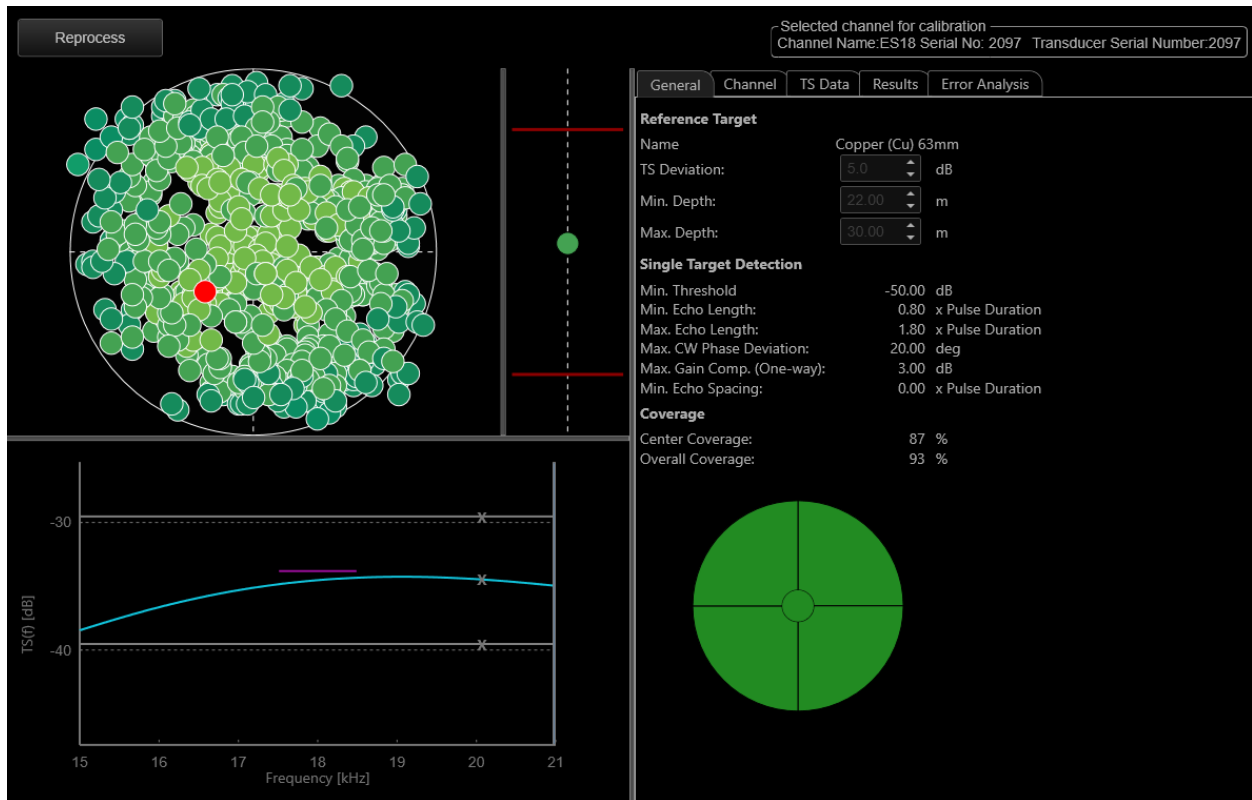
Reprocess

Selected channel for calibration
Channel Name:ES18 Serial No: 2097 Transducer Serial Number:2097

General | Channel | TS Data | Results | Error Analysis

Reference Target

Name Copper (Cu) 63mm
TS Deviation: 5.0 dB
Min. Depth: 22.00 m
Max. Depth: 30.00 m

Single Target Detection

Min. Threshold -50.00 dB
Min. Echo Length: 0.80 x Pulse Duration
Max. Echo Length: 1.80 x Pulse Duration
Max. CW Phase Deviation: 20.00 deg
Max. Gain Comp. (One-way): 3.00 dB
Min. Echo Spacing: 0.00 x Pulse Duration

Coverage

Center Coverage: 87 %
Overall Coverage: 93 %

-30
-40
TS(f) [dB]
15 16 17 18 19 20 21
Frequency [kHz]